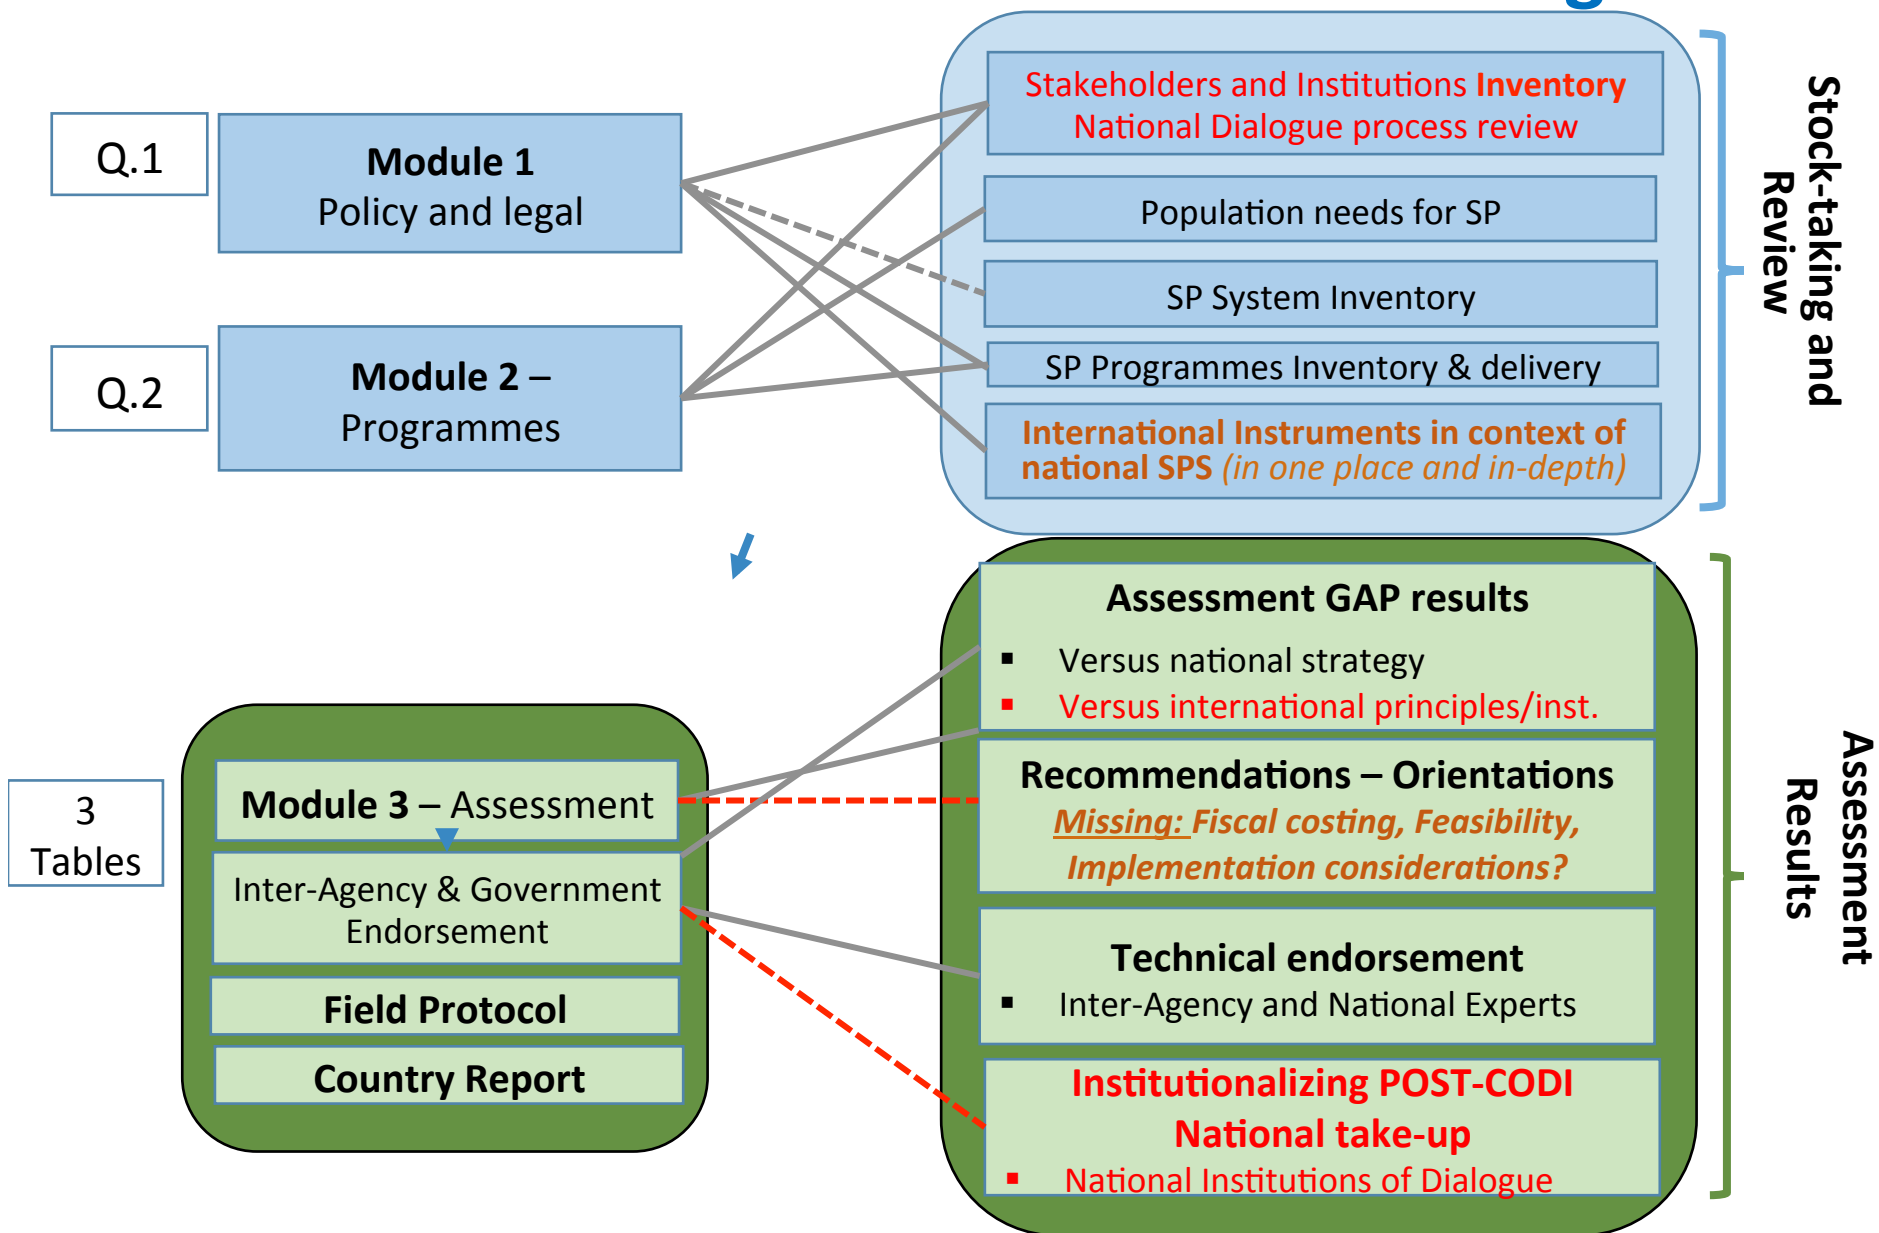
Q.1

Module 1
Policy and legal

Q.2

Module 2 –
Programmes

Stakeholders and Institutions Inventory
National Dialogue process review

Population needs for SP

SP System Inventory

SP Programmes Inventory & delivery

International Instruments in context of national SPS (in one place and in-depth)

Stock-taking and Review

3
Tables

Module 3 – Assessment

Inter-Agency & Government Endorsement

Field Protocol

Country Report

Assessment GAP results
▪ Versus national strategy
▪ Versus international principles/inst.

Recommendations – Orientations
Missing: Fiscal costing, Feasibility, Implementation considerations?

Technical endorsement
▪ Inter-Agency and National Experts

Institutionalizing POST-CODI
National take-up
▪ National Institutions of Dialogue

Assessment Results